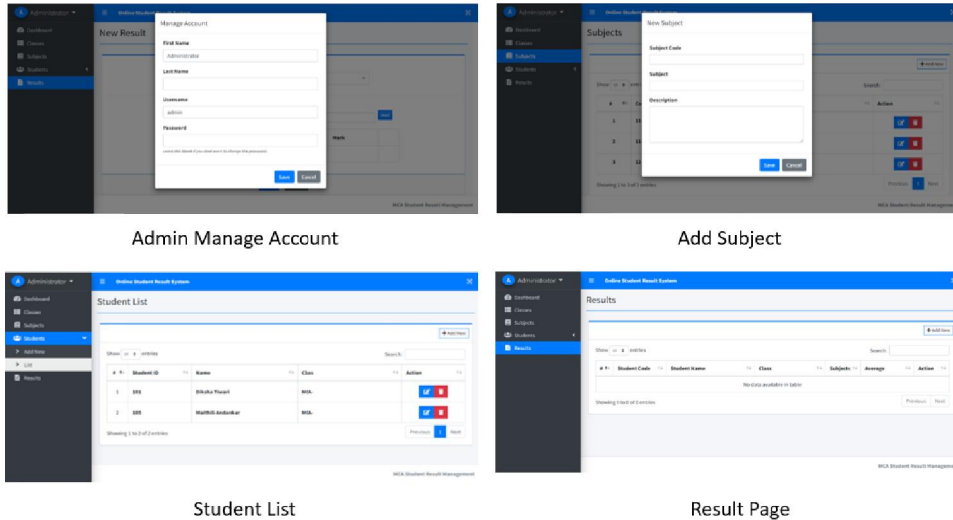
A Administrator ▾

Online Student Result System

Dashboard
Classes
Subjects
Students
Results

New Result

Manage Account

First Name
Administrator

Last Name

Username
admin

Password

Leave this blank if you dont want to change the password.

Save Cancel

Mark

MCA Student Result Management

Admin Manage Account

A Administrator ▾

Online Student Result System

Dashboard
Classes
Subjects
Students
Results

Subjects

New Subject

Subject Code

Subject

Description

Save Cancel

+ Add New

Show 10 entries

Search:

# Action

1
2
3

Showing 1 to 3 of 3 entries

Previous 1 Next

MCA Student Result Management

Add Subject

A Administrator ▾

Online Student Result System

Dashboard
Classes
Subjects
Students
> Add New
> List
Results

Student List

+ Add New

Show 10 entries

Search:

| # | Student ID | Name | Class | Action |
|---|---|---|---|---|
| 1 | 101 | Diksha Tiwari | MCA | |
| 2 | 100 | Maithili Ambekar | MCA | |

Showing 1 to 2 of 2 entries

Previous 1 Next

MCA Student Result Management

Student List

A Administrator ▾

Online Student Result System

Dashboard
Classes
Subjects
Students
Results

Results

+ Add New

Show 10 entries

Search:

| # | Student Code | Student Name | Class | Subjects | Average | Action |
|---|---|---|---|---|---|---|
| No data available in table | | | | | | |

Showing 0 to 0 of 0 entries

Previous Next

MCA Student Result Manageme

Result Page